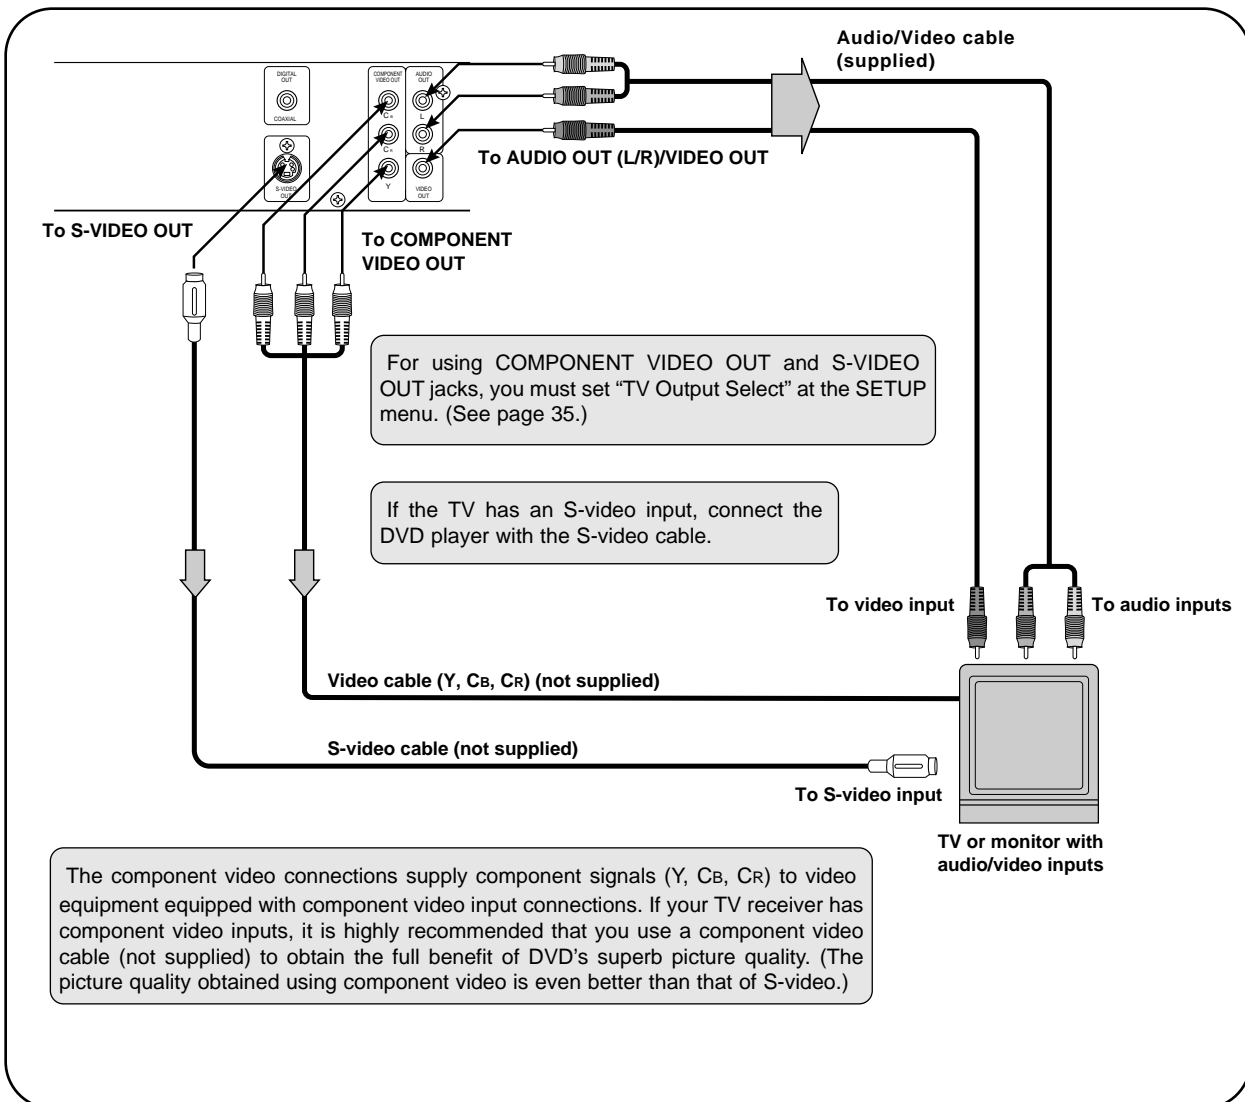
DIGITAL OUT

COAXIAL

S-VIDEO OUT

COMPONENT VIDEO OUT

CR

CB

Y

AUDIO OUT

L

R

VIDEO OUT

Audio/Video cable (supplied)

To AUDIO OUT (L/R)/VIDEO OUT

To S-VIDEO OUT

To COMPONENT VIDEO OUT

For using COMPONENT VIDEO OUT and S-VIDEO OUT jacks, you must set "TV Output Select" at the SETUP menu. (See page 35.)

If the TV has an S-video input, connect the DVD player with the S-video cable.

To video input

To audio inputs

Video cable (Y, CB, CR) (not supplied)

S-video cable (not supplied)

To S-video input

TV or monitor with audio/video inputs

The component video connections supply component signals (Y, CB, CR) to video equipment equipped with component video input connections. If your TV receiver has component video inputs, it is highly recommended that you use a component video cable (not supplied) to obtain the full benefit of DVD's superb picture quality. (The picture quality obtained using component video is even better than that of S-video.)